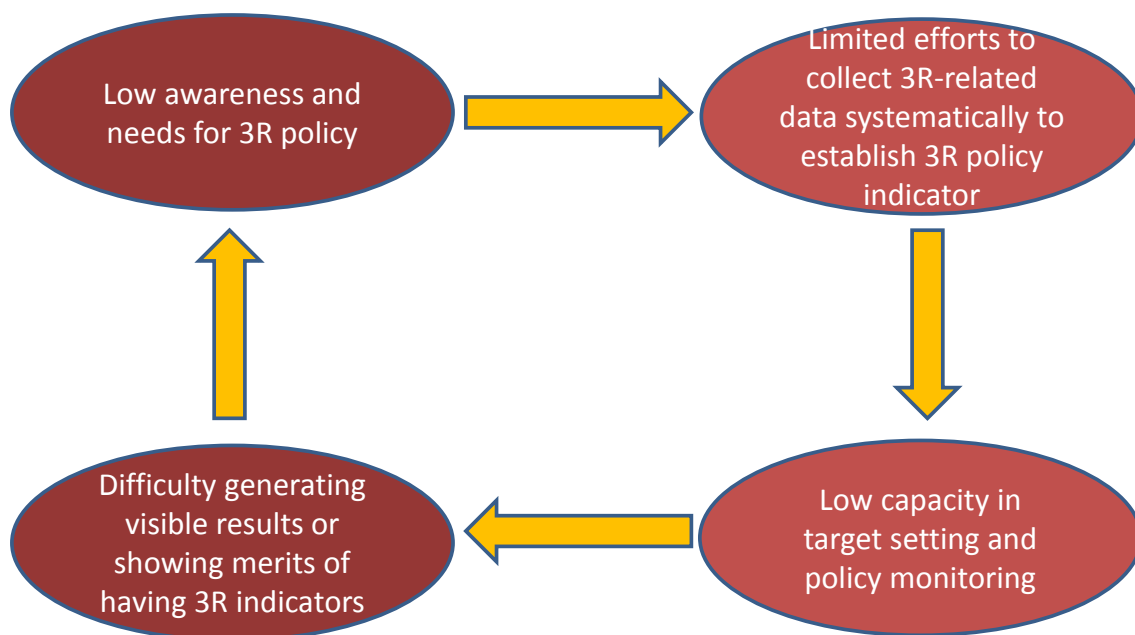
Low awareness and needs for 3R policy

Limited efforts to collect 3R-related data systematically to establish 3R policy indicator

Low capacity in target setting and policy monitoring

Difficulty generating visible results or showing merits of having 3R indicators